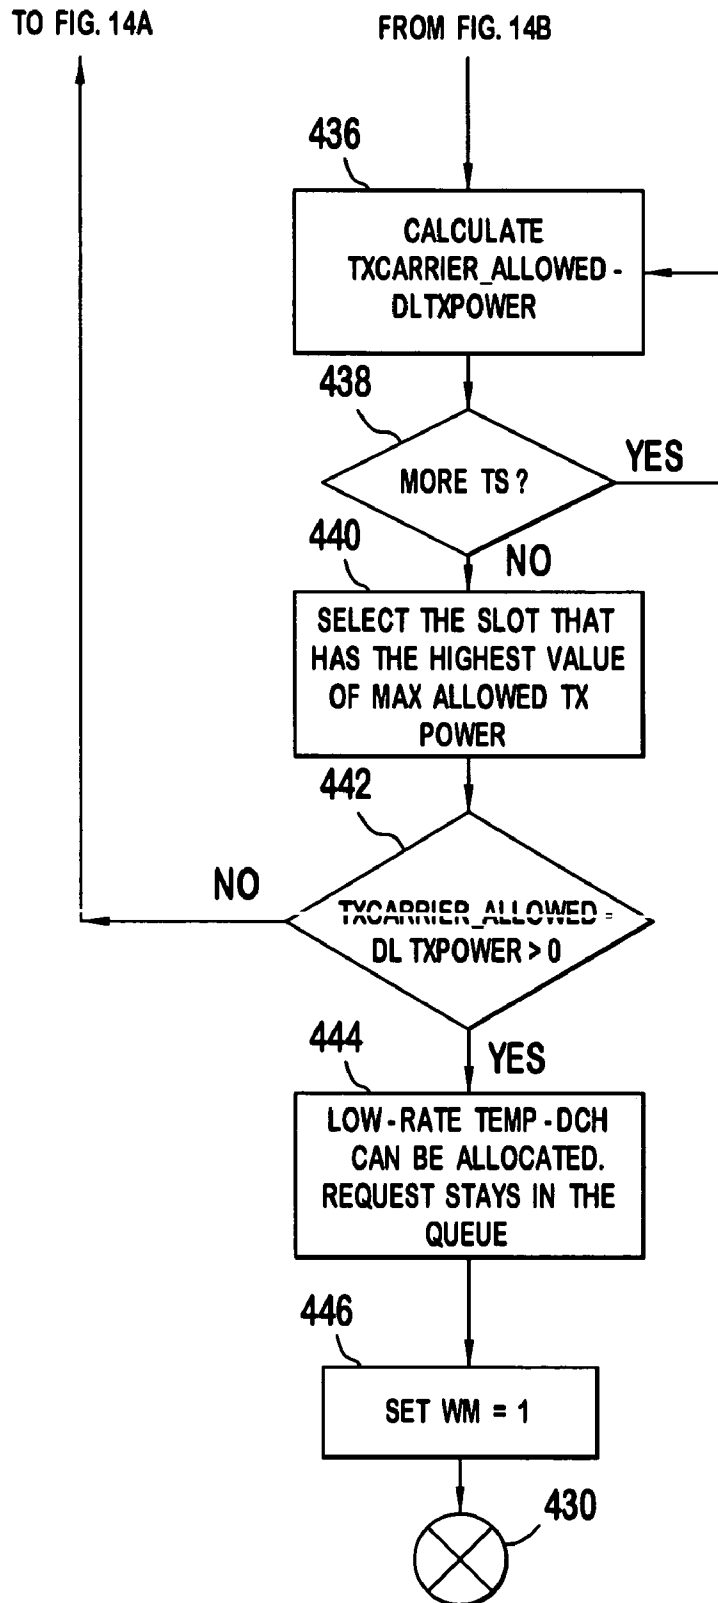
TO FIG. 14A

FROM FIG. 14B

436

CALCULATE TXCARRIER_ALLOWED - DLTXPOWER

438

MORE TS ?

YES

440

NO

SELECT THE SLOT THAT HAS THE HIGHEST VALUE OF MAX ALLOWED TX POWER

442

NO

TXCARRIER_ALLOWED - DL TXPOWER > 0

444

YES

LOW-RATE TEMP-DCH CAN BE ALLOCATED. REQUEST STAYS IN THE QUEUE

446

SET WM = 1

430